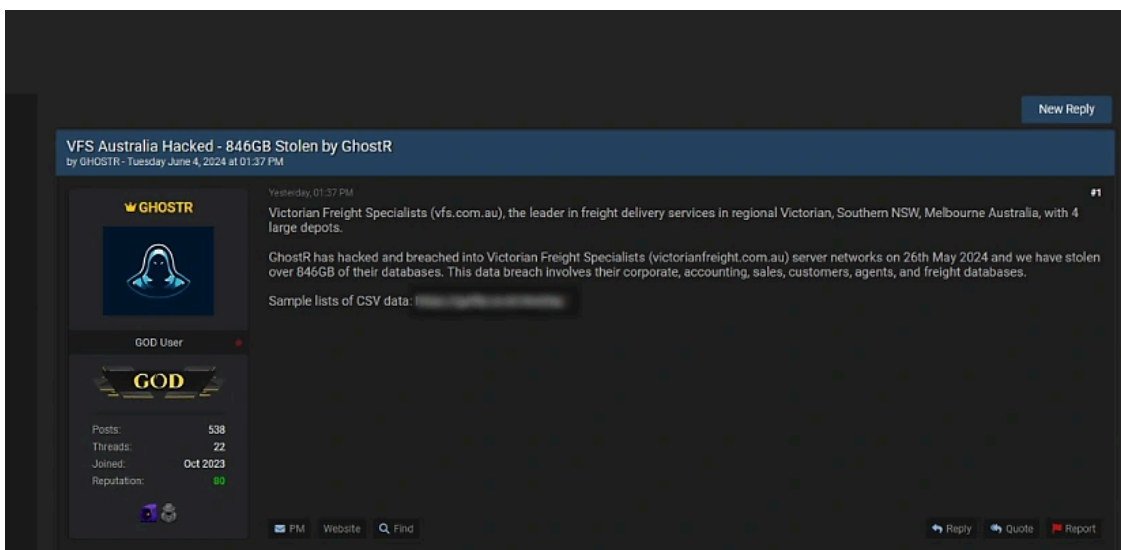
New Reply

VFS Australia Hacked - 846GB Stolen by GhostR
by GHOSTR - Tuesday June 4, 2024 at 01:37 PM

GHOSTR

GOD User

GOD

Posts: 538
Threads: 22
Joined: Oct 2023
Reputation: 80

Yesterday, 01:37 PM

#1

Victorian Freight Specialists (vfs.com.au), the leader in freight delivery services in regional Victorian, Southern NSW, Melbourne Australia, with 4 large depots.

GhostR has hacked and breached into Victorian Freight Specialists (victorianfreight.com.au) server networks on 26th May 2024 and we have stolen over 846GB of their databases. This data breach involves their corporate, accounting, sales, customers, agents, and freight databases.

Sample lists of CSV data: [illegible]

PM Website Find

Reply Quote Report